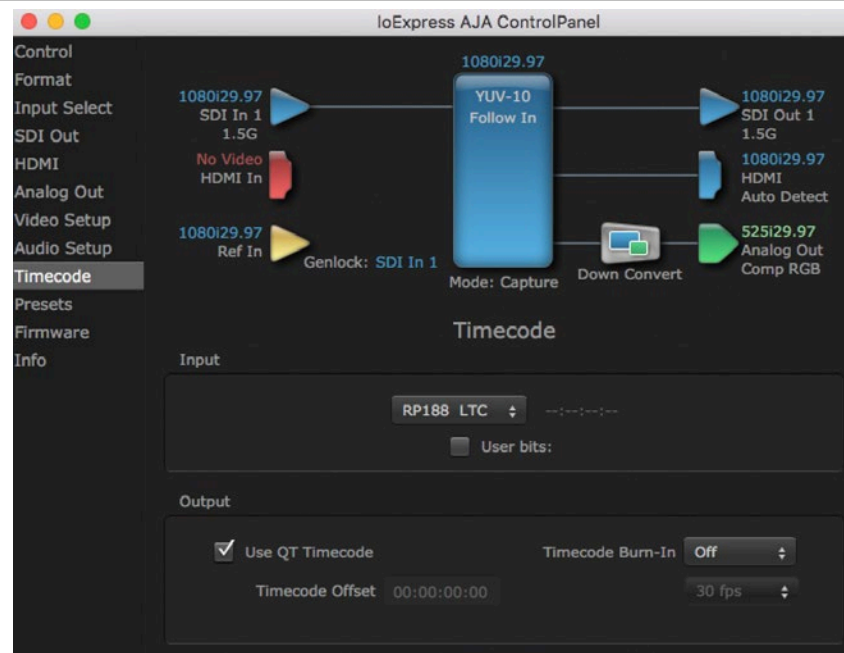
IoExpress AJA ControlPanel

Control
Format
Input Select
SDI Out
HDMI
Analog Out
Video Setup
Audio Setup
Timecode
Presets
Firmware
Info

1080i29.97
SDI In 1
1.5G

No Video
HDMI In

1080i29.97
Ref In

Genlock: SDI In 1

1080i29.97
YUV-10
Follow In

Mode: Capture

Down Convert

1080i29.97
SDI Out 1
1.5G

1080i29.97
HDMI
Auto Detect

525i29.97
Analog Out
Comp RGB

Timecode

Input

RP188 LTC
--:--:--:--
User bits:

Output

Use QT Timecode
Timecode Burn-In Off
Timecode Offset 00:00:00:00
30 fps